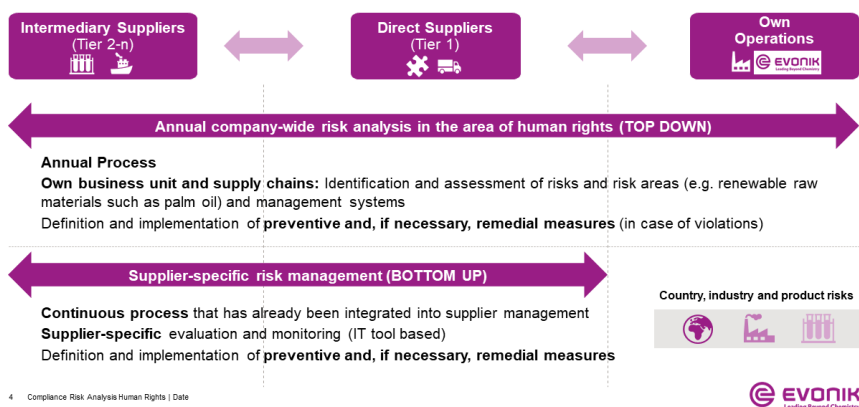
Intermediary Suppliers
(Tier 2-n)

Direct Suppliers
(Tier 1)

Own
Operations

EVONIK
Leading Beyond Chemistry

Annual company-wide risk analysis in the area of human rights (TOP DOWN)

Annual Process
Own business unit and supply chains: Identification and assessment of risks and risk areas (e.g. renewable raw materials such as palm oil) and management systems
Definition and implementation of preventive and, if necessary, remedial measures (in case of violations)

Supplier-specific risk management (BOTTOM UP)

Continuous process that has already been integrated into supplier management
Supplier-specific evaluation and monitoring (IT tool based)
Definition and implementation of preventive and, if necessary, remedial measures

Country, industry and product risks

4 Compliance Risk Analysis Human Rights | Date

EVONIK
Leading Beyond Chemistry